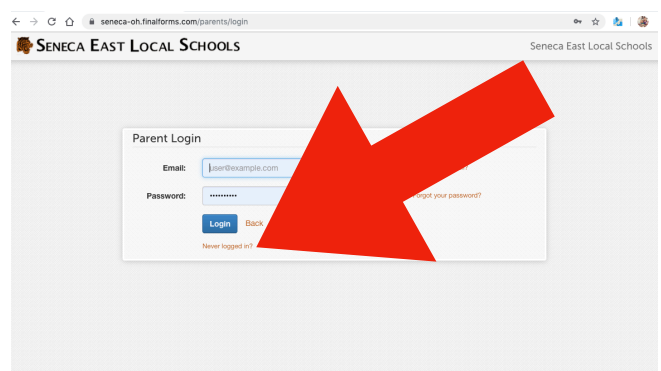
seneca-oh.finalforms.com/parents/login

SENECA EAST LOCAL SCHOOLS

Seneca East Local Schools

Parent Login

Email: user@example.com

Password: ••••••••••

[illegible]orgot your password?

Login Back

Never logged in?